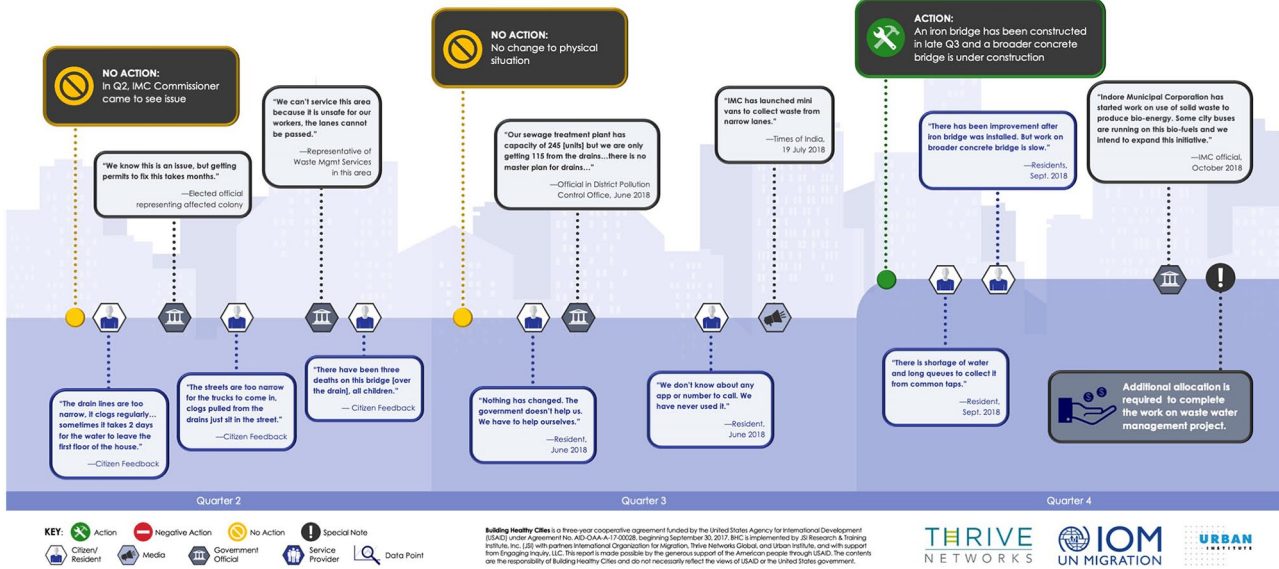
NO ACTION:
In Q2, IMC Commissioner came to see issue

"We know this is an issue, but getting permits to fix this takes months."
—Elected official representing affected colony

"We can't service this area because it is unsafe for our workers, the lanes cannot be passed."
—Representative of Waste Mgmt Services in this area

"The drain lines are too narrow, it clogs regularly... sometimes it takes 2 days for the water to leave the first floor of the house."
—Citizen Feedback

"The streets are too narrow for the trucks to come in, clogs pulled from the drains just sit in the street."
—Citizen Feedback

"There have been three deaths on this bridge [over the drain], all children."
— Citizen Feedback

NO ACTION:
No change to physical situation

"Our sewage treatment plant has capacity of 245 [units] but we are only getting 115 from the drains...there is no master plan for drains..."
—Official in District Pollution Control Office, June 2018

"IMC has launched mini vans to collect waste from narrow lanes."
—Times of India, 19 July 2018

"Nothing has changed. The government doesn't help us. We have to help ourselves."
—Resident, June 2018

"We don't know about any app or number to call. We have never used it."
—Resident, June 2018

ACTION:
An iron bridge has been constructed in late Q3 and a broader concrete bridge is under construction

"There has been improvement after iron bridge was installed. But work on broader concrete bridge is slow."
—Residents, Sept. 2018

"Indore Municipal Corporation has started work on use of solid waste to produce bio-energy. Some city buses are running on this bio-fuels and we intend to expand this initiative."
—IMC official, October 2018

"There is shortage of water and long queues to collect it from common taps."
—Resident, Sept. 2018

Additional allocation is required to complete the work on waste water management project.

Quarter 2
Quarter 3
Quarter 4

KEY: Action Negative Action No Action Special Note
Citizen/ Resident Media Government Official Service Provider Data Point

Building Healthy Cities is a three-year cooperative agreement funded by the United States Agency for International Development (USAID) under Agreement No. AID-OAA-A-17-00028, beginning September 30, 2017. BHC is implemented by JSI Research & Training Institute, Inc. (JSI) with partners International Organization for Migration, Thrive Networks Global, and Urban Institute, and with support from Engaging Inquiry, LLC. This report is made possible by the generous support of the American people through USAID. The contents are the responsibility of Building Healthy Cities and do not necessarily reflect the views of USAID or the United States government.

THRIVE NETWORKS
IOM UN MIGRATION
URBAN INSTITUTE